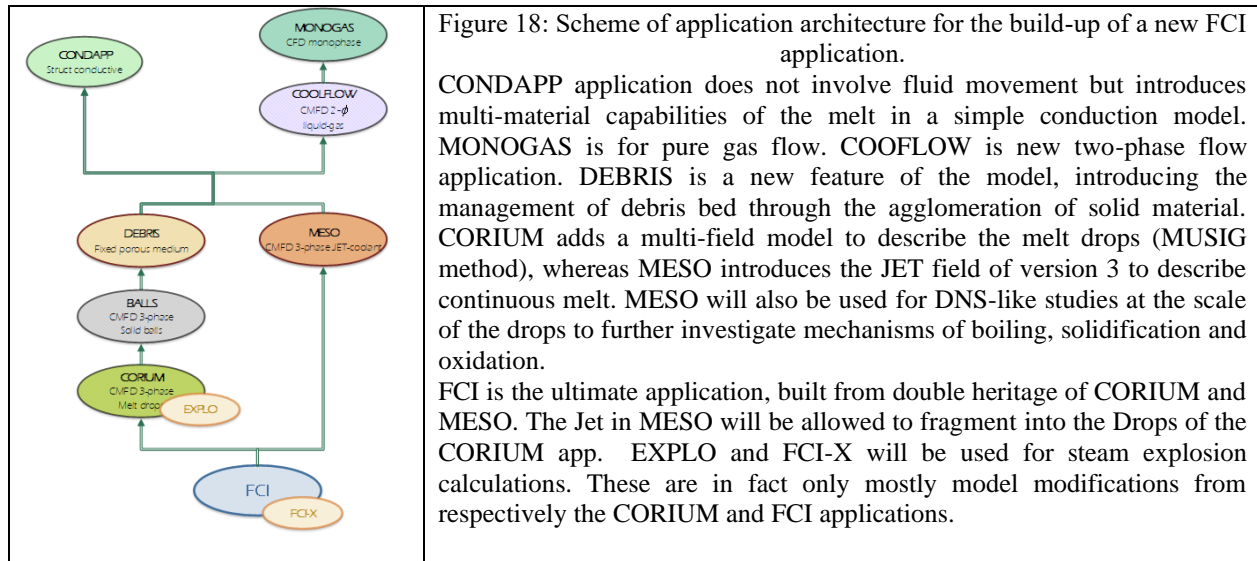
MONOGAS
CFD monophase

CONDAPP
Struct conductive

COOLFLOW
CMFD 2-$\phi$
liquid-gas

DEBRIS
Fixed porous medium

MESO
CMFD 3-phase JET-coolant

BALLS
CMFD 3-phase
Solid balls

CORIUM
CMFD 3-phase
Melt drops

EXPLO

FCI

FCI-X

Figure 18: Scheme of application architecture for the build-up of a new FCI application.

CONDAPP application does not involve fluid movement but introduces multi-material capabilities of the melt in a simple conduction model. MONOGAS is for pure gas flow. COOFLOW is new two-phase flow application. DEBRIS is a new feature of the model, introducing the management of debris bed through the agglomeration of solid material. CORIUM adds a multi-field model to describe the melt drops (MUSIG method), whereas MESO introduces the JET field of version 3 to describe continuous melt. MESO will also be used for DNS-like studies at the scale of the drops to further investigate mechanisms of boiling, solidification and oxidation.

FCI is the ultimate application, built from double heritage of CORIUM and MESO. The Jet in MESO will be allowed to fragment into the Drops of the CORIUM app. EXPLO and FCI-X will be used for steam explosion calculations. These are in fact only mostly model modifications from respectively the CORIUM and FCI applications.